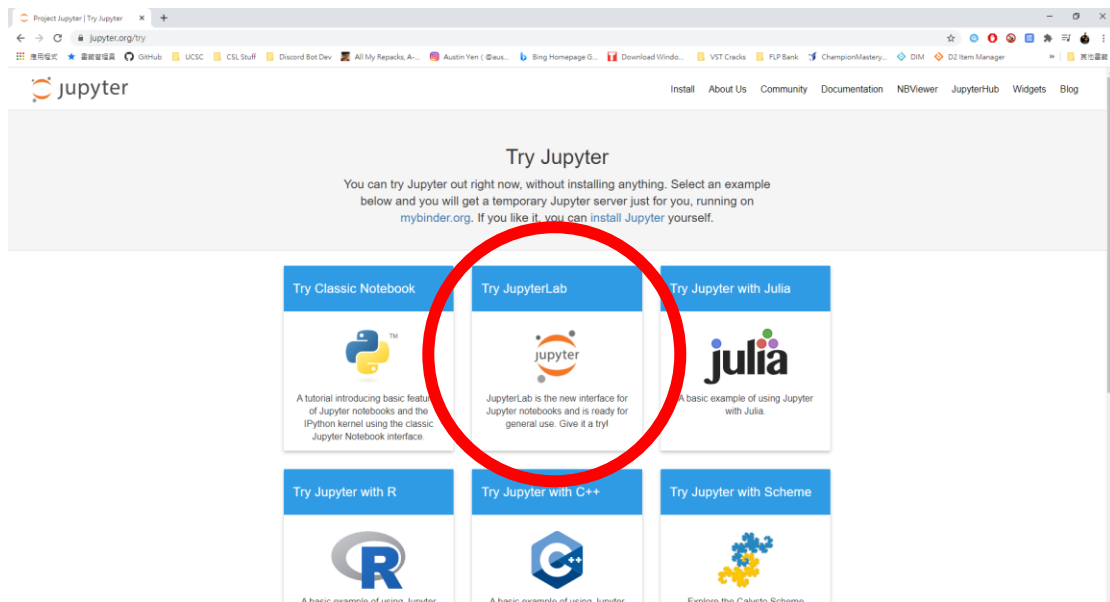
Project Jupyter | Try Jupyter

jupyter.org/try

應用程式 書籤管理員 GitHub UCSC CSL Stuff Discord Bot Dev All My Repacks, A-... Austin Yen (@aus... Bing Homepage G... Download Windo... VST Cracks FLP Bank ChampionMastery... DIM D2 Item Manager 其他書籤

jupyter

Install About Us Community Documentation NBViewer JupyterHub Widgets Blog

Try Jupyter

You can try Jupyter out right now, without installing anything. Select an example below and you will get a temporary Jupyter server just for you, running on mybinder.org. If you like it, you can install Jupyter yourself.

Try Classic Notebook

A tutorial introducing basic featu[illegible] of Jupyter notebooks and the IPython kernel using the classic Jupyter Notebook interface.

Try JupyterLab

jupyter

JupyterLab is the new interface for Jupyter notebooks and is ready for general use. Give it a try!

Try Jupyter with Julia

julia

A basic example of using Jupyter with Julia.

Try Jupyter with R

R

A basic example of using Jupyter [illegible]

Try Jupyter with C++

A basic example of using Jupyter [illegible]

Try Jupyter with Scheme

Explore the Calysto Scheme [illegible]